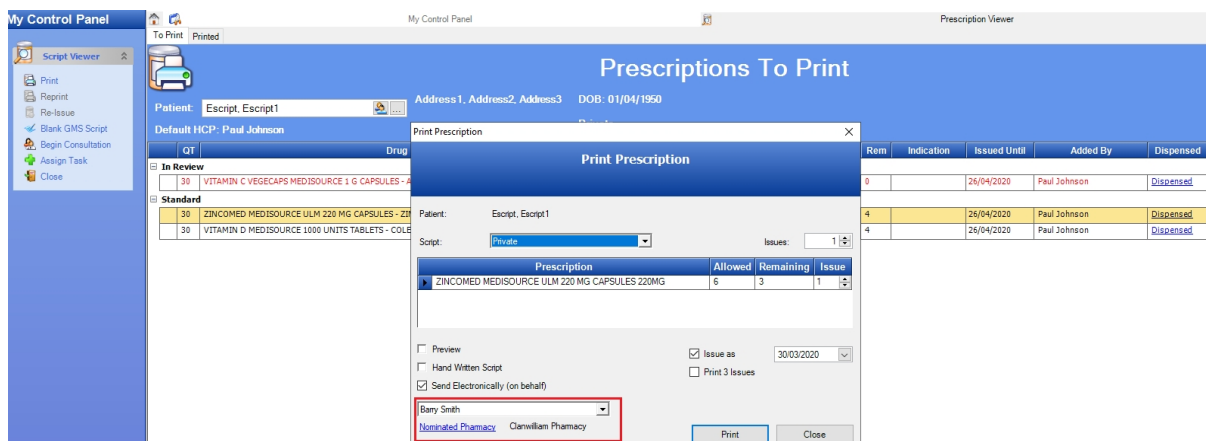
My Control Panel

Script Viewer

Print
Reprint
Re-Issue
Blank GMS Script
Begin Consultation
Assign Task
Close

My Control Panel

Prescription Viewer

To Print | Printed

Prescriptions To Print

Patient: Escript, Escript1

Address1, Address2, Address3 DOB: 01/04/1950

Default HCP: Paul Johnson

| QT | Drug | Rem | Indication | Issued Until | Added By | Dispensed |
|---|---|---|---|---|---|---|
| In Review | | | | | | |
| 30 | VITAMIN C VEGECAPS MEDISOURCE 1 G CAPSULES - A | 0 | | 26/04/2020 | Paul Johnson | Dispensed |
| Standard | | | | | | |
| 30 | ZINCOMED MEDISOURCE ULM 220 MG CAPSULES - ZI | 4 | | 26/04/2020 | Paul Johnson | Dispensed |
| 30 | VITAMIN D MEDISOURCE 1000 UNITS TABLETS - COLE | 4 | | 26/04/2020 | Paul Johnson | Dispensed |

Print Prescription

Print Prescription

Patient: Escript, Escript1

Script: Private

Issues: 1

| Prescription | Allowed | Remaining | Issue |
|---|---|---|---|
| ZINCOMED MEDISOURCE ULM 220 MG CAPSULES 220MG | 6 | 3 | 1 |

Preview
Hand Written Script
Send Electronically (on behalf)

Issue as 30/03/2020
Print 3 Issues

Barry Smith
Nominated Pharmacy Clanwilliam Pharmacy

Print
Close